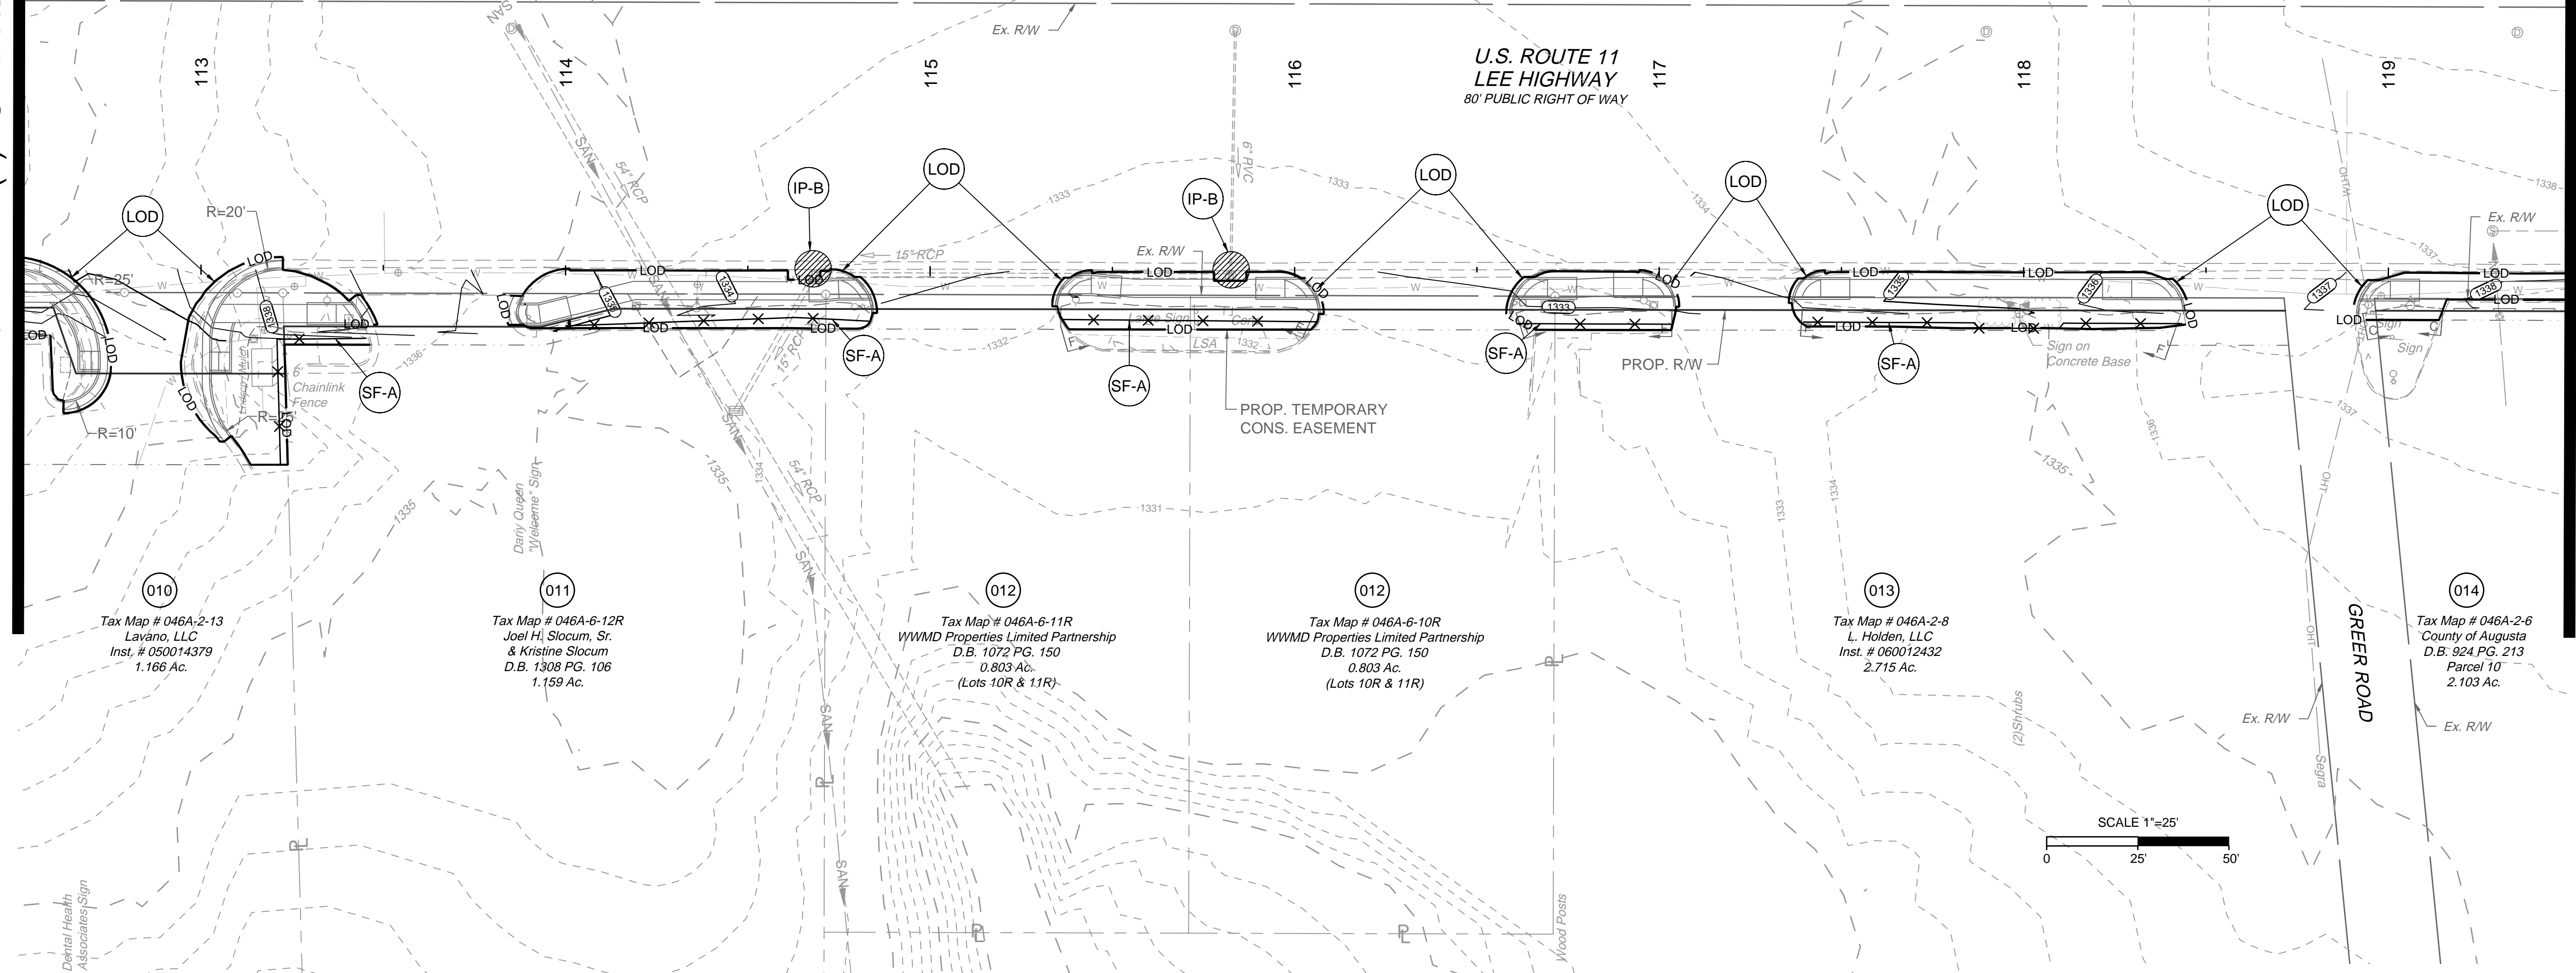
Ex. R/W

U.S. ROUTE 11
LEE HIGHWAY
80' PUBLIC RIGHT OF WAY

113 114 115 116 117 118 119

SAN
54" RCP
6" PVC
1333
1334
1338
OHTH

LOD
IP-B
LOD
IP-B
LOD
LOD
LOD
LOD
R=20'
R=25'
15" RCP
Ex. R/W
Ex. R/W
LOD
LOD
LOD
LOD
LOD
LOD
LOD
LOD
LOD
LOD
LOD
1337
1337
1338
1338
1336
1335
1334
1333
1334
1335
1336
LOD
LOD
LOD
LOD
LOD
LOD
LOD
LOD
LOD
LOD
LOD
SF-A
SF-A
SF-A
SF-A
SF-A
6' Chainlink Fence
R=10'
1336
1332
LSA
1332
PROP. R/W
Sign on Concrete Base
Sign
PROP. TEMPORARY CONS. EASEMENT
15" RCP
1335
1334
54" RCP
1335
Dairy Queen "Welcome" Sign
1331
1333
1334
1335
1336
1337
OHT

010
Tax Map # 046A-2-13
Lavano, LLC
Inst. # 050014379
1.166 Ac.

011
Tax Map # 046A-6-12R
Joel H. Slocum, Sr.
& Kristine Slocum
D.B. 1308 PG. 106
1.159 Ac.

012
Tax Map # 046A-6-11R
WWMD Properties Limited Partnership
D.B. 1072 PG. 150
0.803 Ac.
(Lots 10R & 11R)

012
Tax Map # 046A-6-10R
WWMD Properties Limited Partnership
D.B. 1072 PG. 150
0.803 Ac.
(Lots 10R & 11R)

013
Tax Map # 046A-2-8
L. Holden, LLC
Inst. # 060012432
2.715 Ac.

014
Tax Map # 046A-2-6
County of Augusta
D.B. 924 PG. 213
Parcel 10
2.103 Ac.

GREER ROAD
Ex. R/W
Ex. R/W
(2)Shrubs
Segra
SAN
SAN
SCALE 1"=25'
0 25' 50'
Dental Health Associates Sign
Wood Posts